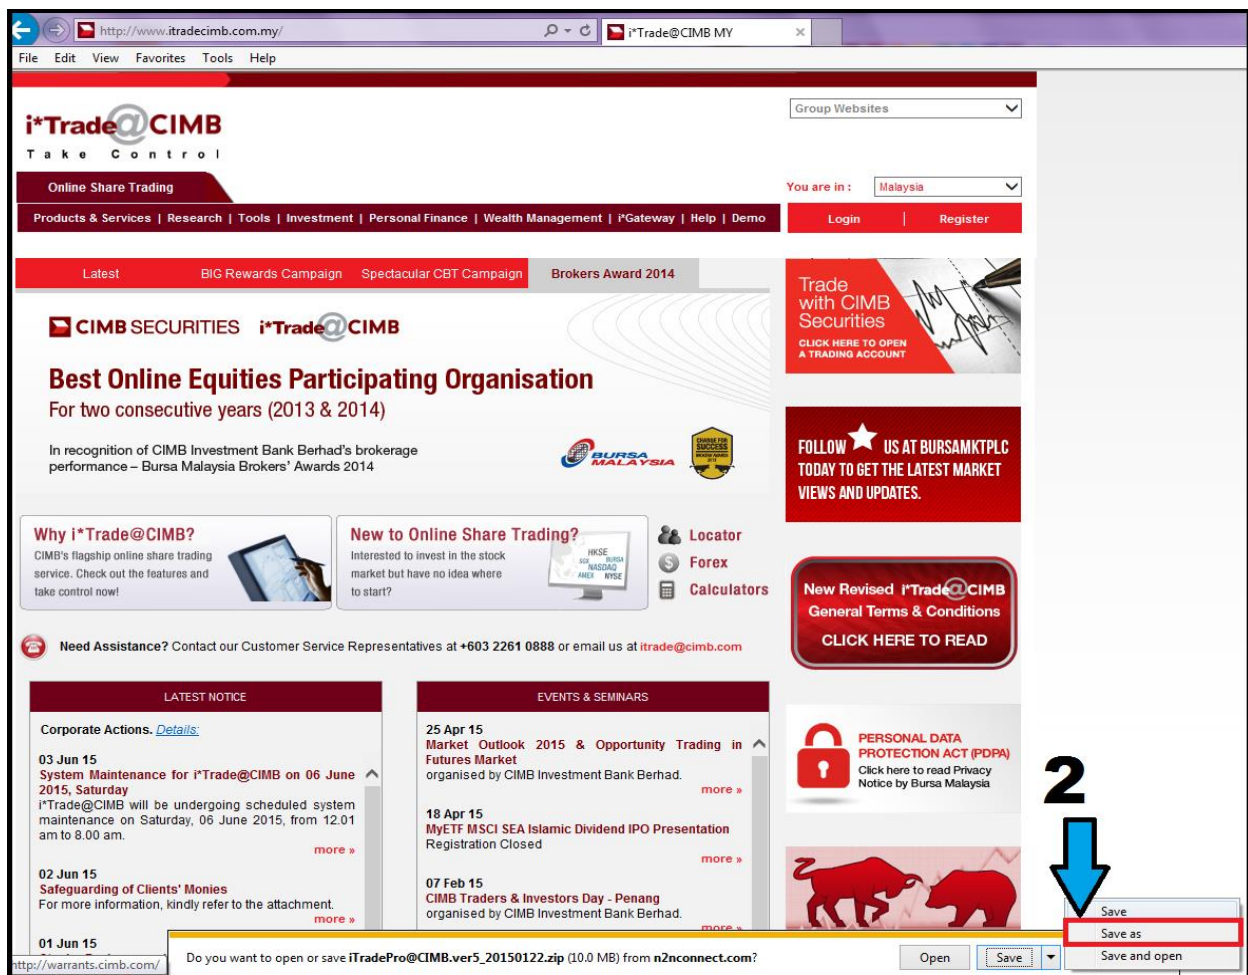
http://www.itradecimb.com.my/
i*Trade@CIMB MY
File Edit View Favorites Tools Help

i*Trade@CIMB
Take Control

Group Websites

Online Share Trading

You are in : Malaysia

Products & Services | Research | Tools | Investment | Personal Finance | Wealth Management | i*Gateway | Help | Demo

Login | Register

Latest BIG Rewards Campaign Spectacular CBT Campaign Brokers Award 2014

CIMB SECURITIES i*Trade@CIMB

Best Online Equities Participating Organisation
For two consecutive years (2013 & 2014)

In recognition of CIMB Investment Bank Berhad's brokerage performance – Bursa Malaysia Brokers' Awards 2014

BURSA MALAYSIA

Trade with CIMB Securities
CLICK HERE TO OPEN A TRADING ACCOUNT

FOLLOW US AT BURSAMKTPLC TODAY TO GET THE LATEST MARKET VIEWS AND UPDATES.

Why i*Trade@CIMB?
CIMB's flagship online share trading service. Check out the features and take control now!

New to Online Share Trading?
Interested to invest in the stock market but have no idea where to start?

HKSE SGX BURSA NASDAQ AMEX NYSE

Locator
Forex
Calculators

New Revised i*Trade@CIMB General Terms & Conditions
CLICK HERE TO READ

Need Assistance? Contact our Customer Service Representatives at +603 2261 0888 or email us at itrade@cimb.com

LATEST NOTICE

Corporate Actions. Details:

03 Jun 15
System Maintenance for i*Trade@CIMB on 06 June 2015, Saturday
i*Trade@CIMB will be undergoing scheduled system maintenance on Saturday, 06 June 2015, from 12.01 am to 8.00 am.
more »

02 Jun 15
Safeguarding of Clients' Monies
For more information, kindly refer to the attachment.
more »

01 Jun 15

EVENTS & SEMINARS

25 Apr 15
Market Outlook 2015 & Opportunity Trading in Futures Market
organised by CIMB Investment Bank Berhad.
more »

18 Apr 15
MyETF MSCI SEA Islamic Dividend IPO Presentation
Registration Closed
more »

07 Feb 15
CIMB Traders & Investors Day - Penang
organised by CIMB Investment Bank Berhad.
more »

PERSONAL DATA PROTECTION ACT (PDPA)
Click here to read Privacy Notice by Bursa Malaysia

2

http://warrants.cimb.com/

Do you want to open or save iTradePro@CIMB.ver5_20150122.zip (10.0 MB) from n2nconnect.com?

Open Save

Save
Save as
Save and open